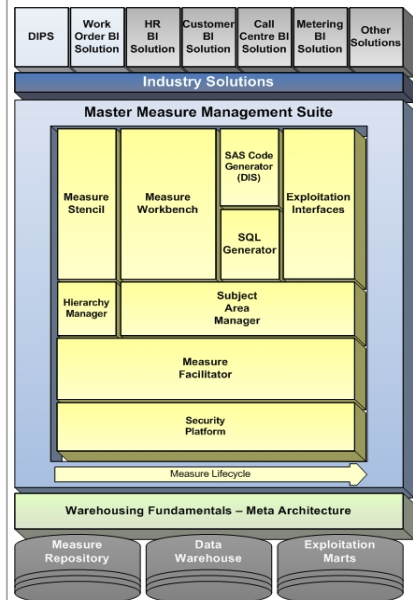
DIPS

Work Order BI Solution

HR BI Solution

Customer BI Solution

Call Centre BI Solution

Metering BI Solution

Other Solutions

Industry Solutions

Master Measure Management Suite

Measure Stencil

Measure Workbench

SAS Code Generator (DIS)

SQL Generator

Exploitation Interfaces

Hierarchy Manager

Subject Area Manager

Measure Facilitator

Security Platform

Measure Lifecycle

Warehousing Fundamentals – Meta Architecture

Measure Repository

Data Warehouse

Exploitation Marts